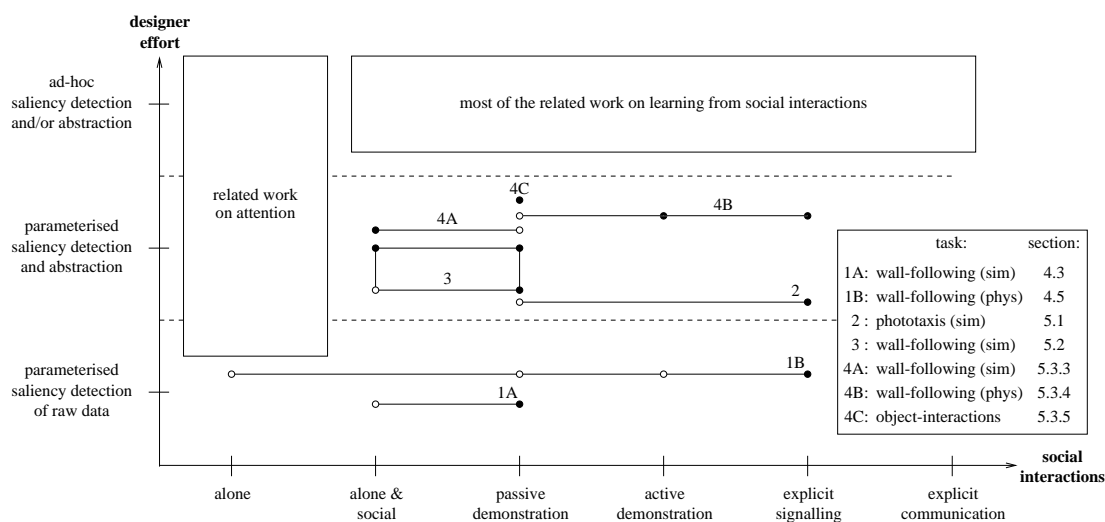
designer effort

ad-hoc saliency detection and/or abstraction

parameterised saliency detection and abstraction

parameterised saliency detection of raw data

related work on attention

most of the related work on learning from social interactions

4C

4A

4B

3

2

1B

1A

| task: | section: |
|---|---|
| 1A: wall-following (sim) | 4.3 |
| 1B: wall-following (phys) | 4.5 |
| 2 : phototaxis (sim) | 5.1 |
| 3 : wall-following (sim) | 5.2 |
| 4A: wall-following (sim) | 5.3.3 |
| 4B: wall-following (phys) | 5.3.4 |
| 4C: object-interactions | 5.3.5 |

social interactions

alone

alone & social

passive demonstration

active demonstration

explicit signalling

explicit communication